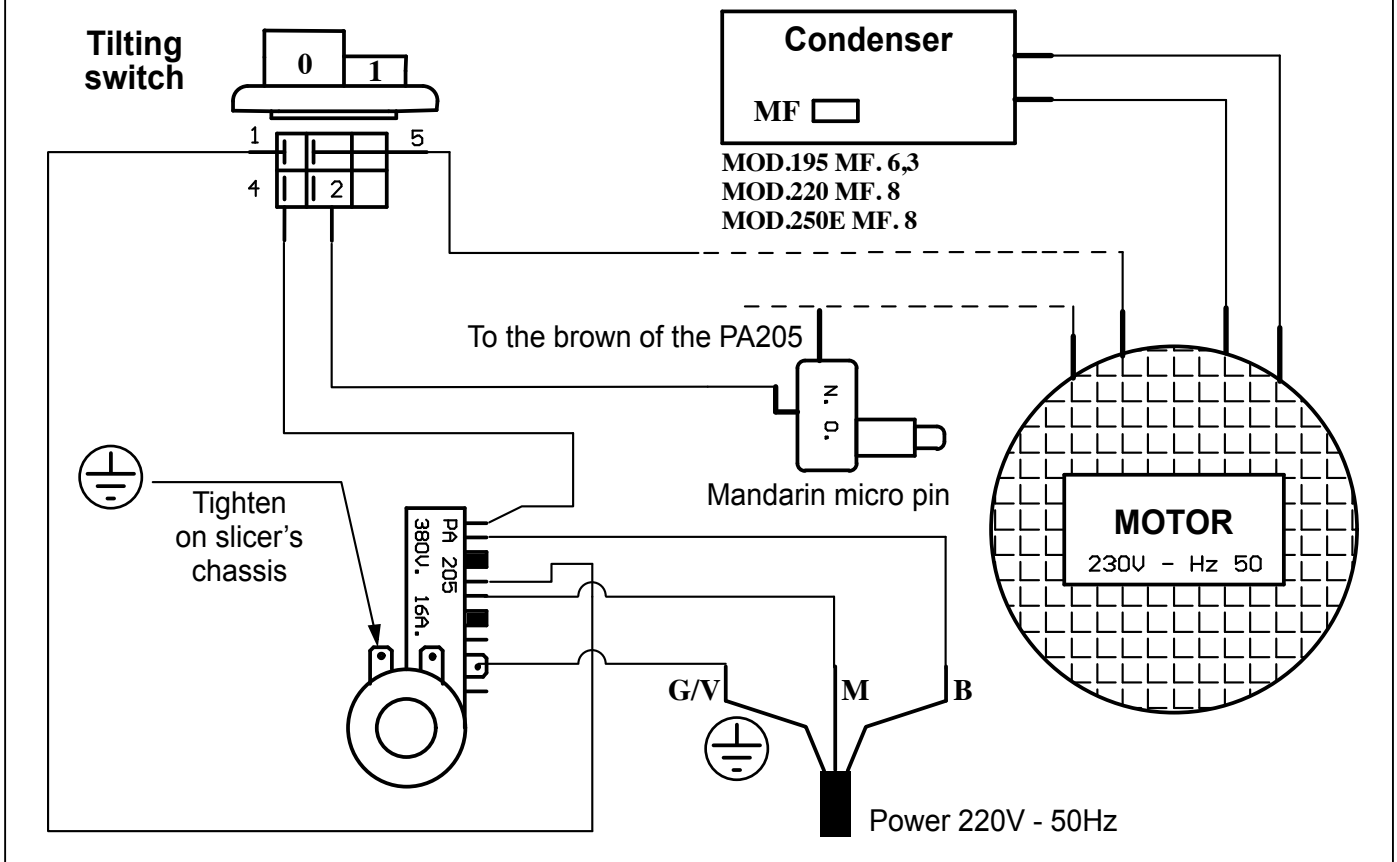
Tilting switch

0 1

1 5
4 2

Condenser

MF

MOD.195 MF. 6,3
MOD.220 MF. 8
MOD.250E MF. 8

To the brown of the PA205

N. O.

Mandarin micro pin

Tighten on slicer's chassis

PA 205
380V. 16A.

MOTOR
230V - Hz 50

G/V
M
B

Power 220V - 50Hz